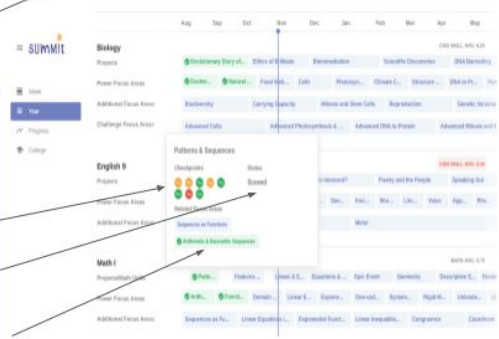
Aug Sep Oct Nov Dec Jan Feb Mar Apr May

SUMMIT

Ideas
Year
Progress
College

Biology
CBS SKILL AVG: 4.20
Projects
Evolutionary Story of... Effects of Waste Bioremediation Scientific Discoveries DNA Barcoding
Power Focus Areas
Chicken... Natural... Food Web... Cells Photosyn... Climate C... Structure... DNA to Pr... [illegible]
Additional Focus Areas
Biodiversity Carrying Capacity Mitosis and Stem Cells Reproduction Genetic Variation
Challenge Focus Areas
Advanced Cells Advanced Photosynthesis & ... Advanced DNA to Protein Advanced Mitosis and Stem

English 9
CBS SKILL AVG: 3.44
Projects
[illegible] demand? Poetry and the People Speaking Out
Power Focus Areas
Sen... Exc... Mor... Lite... Voice App... Wri...
Additional Focus Areas
Motor

Patterns & Sequences
Checkpoints
Status
Scored
Related Focus Areas
Sequences as Functions
Arithmetic & Geometric Sequences

Math I
MATH AVG: 3.75
Projects/Math Units
Patte... Features ... Linear & E... Equations & ... Epic Event Geometry Descriptive S... Bivariate
Power Focus Areas
Arith... Functi... Domain ... Linear E... Expone... One-vari... System... Rigid M... Univaria... Li
Additional Focus Areas
Sequences as Fu... Linear Equations i... Exponential Funct... Linear Inequalitie... Congruence Constructions